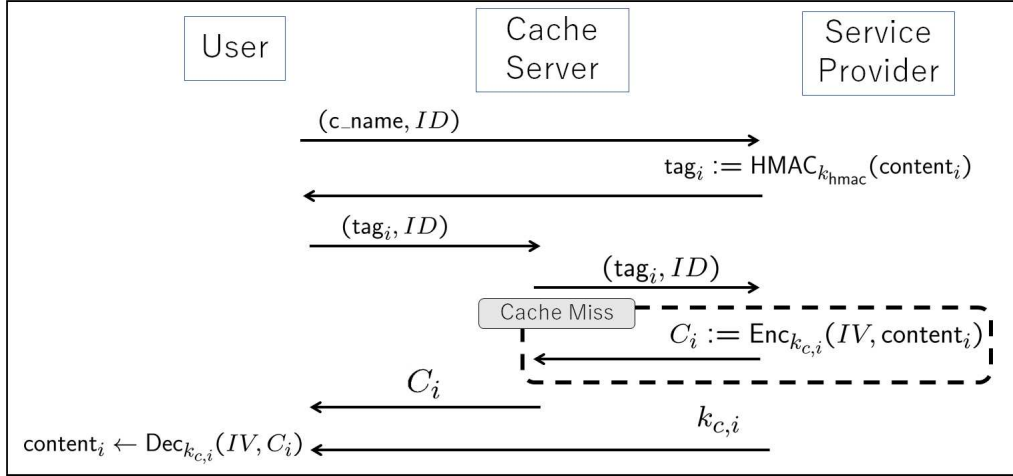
User

Cache Server

Service Provider

$(\mathsf{c\_name}, ID)$

$\mathsf{tag}_i := \mathsf{HMAC}_{k_{\mathsf{hmac}}}(\mathsf{content}_i)$

$(\mathsf{tag}_i, ID)$

$(\mathsf{tag}_i, ID)$

Cache Miss

$C_i := \mathsf{Enc}_{k_{c,i}}(IV, \mathsf{content}_i)$

$C_i$

$k_{c,i}$

$\mathsf{content}_i \leftarrow \mathsf{Dec}_{k_{c,i}}(IV, C_i)$